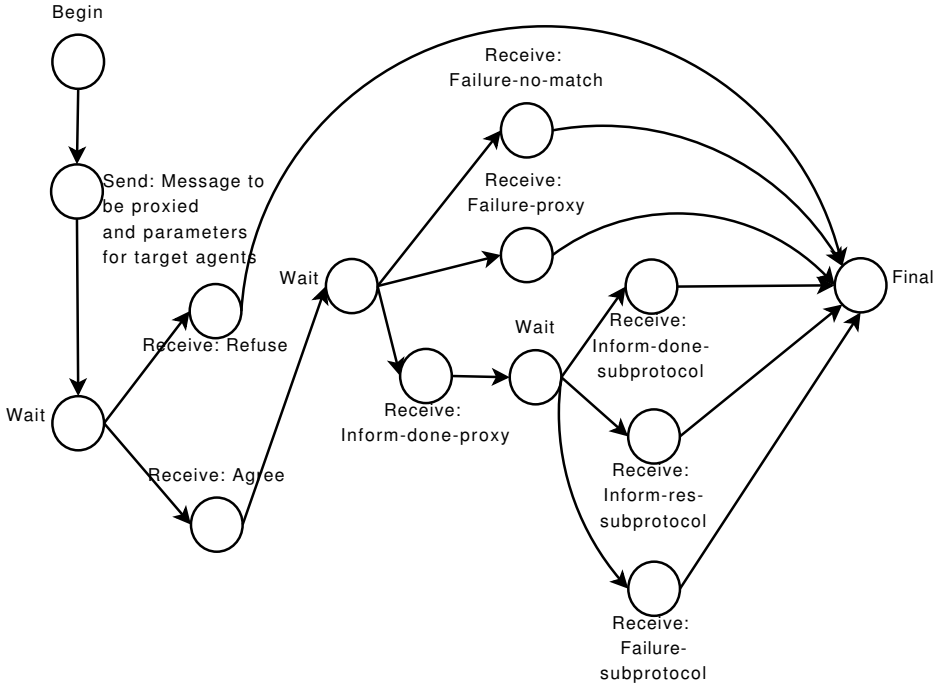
Begin

Send: Message to be proxied and parameters for target agents

Wait

Receive: Refuse

Receive: Agree

Wait

Receive: Failure-no-match

Receive: Failure-proxy

Receive: Inform-done-proxy

Wait

Receive: Inform-done-subprotocol

Receive: Inform-res-subprotocol

Receive: Failure-subprotocol

Final